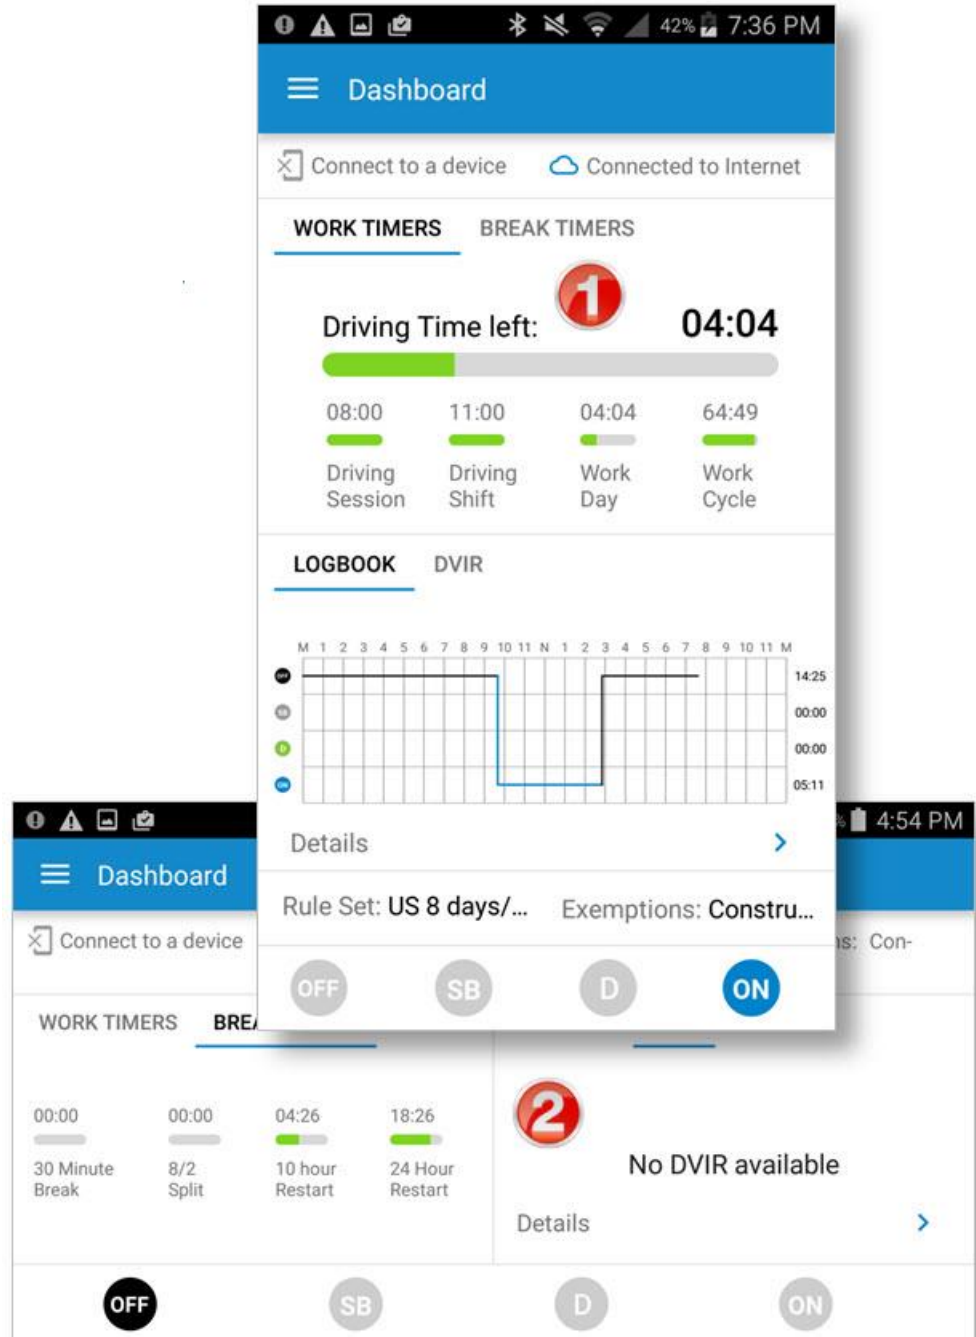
42% 7:36 PM

Dashboard

Connect to a device
Connected to Internet

WORK TIMERS
BREAK TIMERS

1

Driving Time left:
04:04

08:00
Driving Session

11:00
Driving Shift

04:04
Work Day

64:49
Work Cycle

LOGBOOK
DVIR

M 1 2 3 4 5 6 7 8 9 10 11 N 1 2 3 4 5 6 7 8 9 10 11 M

OFF
SB
D
ON

14:25
00:00
00:00
05:11

Details

Rule Set: US 8 days/...
Exemptions: Constru...

OFF
SB
D
ON

4:54 PM

Dashboard

Connect to a device

s: Con-

WORK TIMERS
BRE

00:00
30 Minute Break

00:00
8/2 Split

04:26
10 hour Restart

18:26
24 Hour Restart

2

No DVIR available

Details

OFF
SB
D
ON